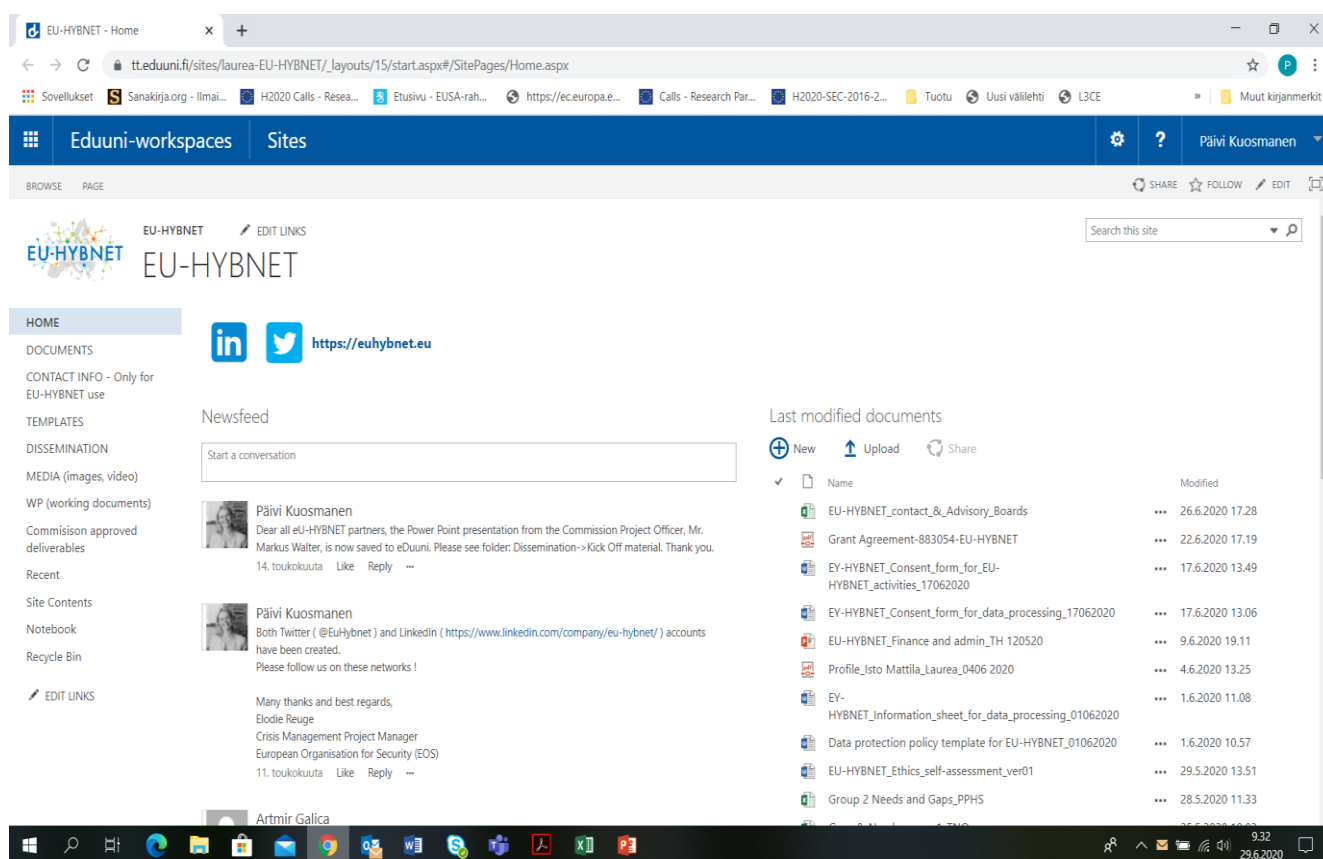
EU-HYBNET - Home × +

tt.eduuni.fi/sites/laurea-EU-HYBNET/_layouts/15/start.aspx#/SitePages/Home.aspx

Sovellukset Sanakirja.org - Ilmai... H2020 Calls - Resea... Etusivu - EUSA-rah... https://ec.europa.e... Calls - Research Par... H2020-SEC-2016-2... Tuotu Uusi välilehti L3CE » Muut kirjanmerkit

Eduuni-workspaces Sites ? Päivi Kuosmanen

BROWSE PAGE

SHARE FOLLOW EDIT

EU-HYBNET

EU-HYBNET EDIT LINKS

EU-HYBNET

Search this site

HOME
DOCUMENTS
CONTACT INFO - Only for EU-HYBNET use
TEMPLATES
DISSEMINATION
MEDIA (images, video)
WP (working documents)
Commision approved deliverables
Recent
Site Contents
Notebook
Recycle Bin
EDIT LINKS

https://euhybnet.eu

Newsfeed

Start a conversation

Päivi Kuosmanen
Dear all eU-HYBNET partners, the Power Point presentation from the Commission Project Officer, Mr. Markus Walter, is now saved to eDuuni. Please see folder: Dissemination->Kick Off material. Thank you.
14. toukokuuta Like Reply ···

Päivi Kuosmanen
Both Twitter ( @EuHybnet ) and LinkedIn ( https://www.linkedin.com/company/eu-hybnet/ ) accounts have been created.
Please follow us on these networks !

Many thanks and best regards,
Elodie Reuge
Crisis Management Project Manager
European Organisation for Security (EOS)
11. toukokuuta Like Reply ···

Artmir Galica

Last modified documents

New Upload Share

| ✓ | Name | | Modified |
|---|---|---|---|
| | EU-HYBNET_contact_&_Advisory_Boards | ··· | 26.6.2020 17.28 |
| | Grant Agreement-883054-EU-HYBNET | ··· | 22.6.2020 17.19 |
| | EY-HYBNET_Consent_form_for_EU-HYBNET_activities_17062020 | ··· | 17.6.2020 13.49 |
| | EY-HYBNET_Consent_form_for_data_processing_17062020 | ··· | 17.6.2020 13.06 |
| | EU-HYBNET_Finance and admin_TH 120520 | ··· | 9.6.2020 19.11 |
| | Profile_Isto Mattila_Laurea_0406 2020 | ··· | 4.6.2020 13.25 |
| | EY-HYBNET_Information_sheet_for_data_processing_01062020 | ··· | 1.6.2020 11.08 |
| | Data protection policy template for EU-HYBNET_01062020 | ··· | 1.6.2020 10.57 |
| | EU-HYBNET_Ethics_self-assessment_ver01 | ··· | 29.5.2020 13.51 |
| | Group 2 Needs and Gaps_PPHS | ··· | 28.5.2020 11.33 |

9.32
29.6.2020